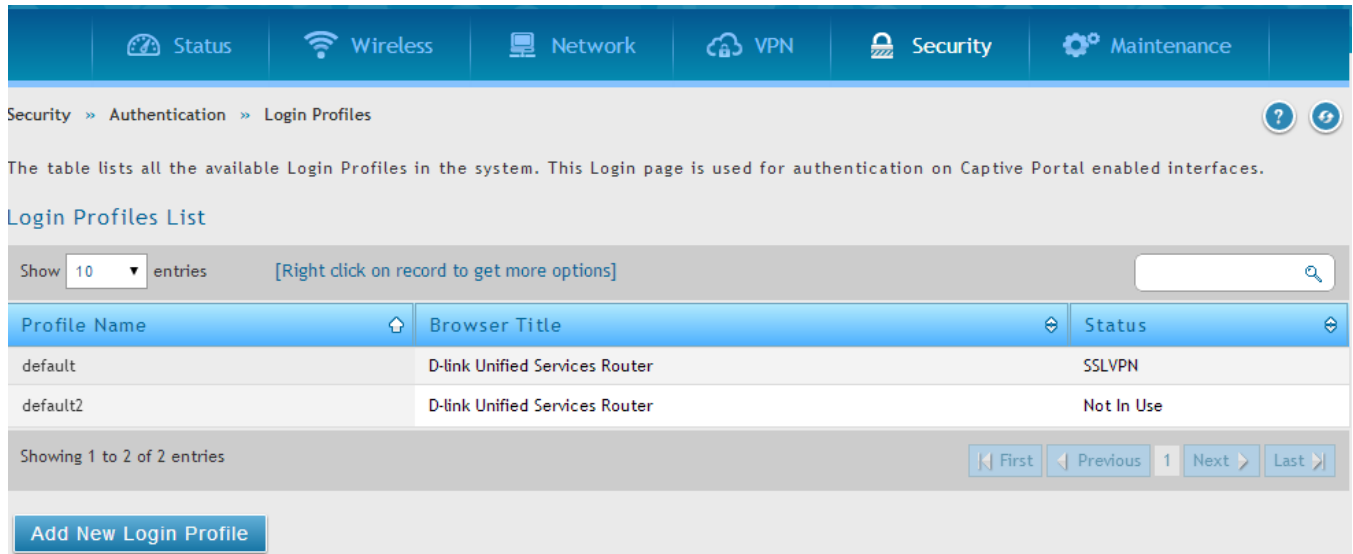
Status Wireless Network VPN Security Maintenance

Security » Authentication » Login Profiles

The table lists all the available Login Profiles in the system. This Login page is used for authentication on Captive Portal enabled interfaces.

Login Profiles List

Show 10 entries [Right click on record to get more options]

| Profile Name | Browser Title | Status |
|---|---|---|
| default | D-link Unified Services Router | SSLVPN |
| default2 | D-link Unified Services Router | Not In Use |

Showing 1 to 2 of 2 entries

First Previous 1 Next Last

Add New Login Profile